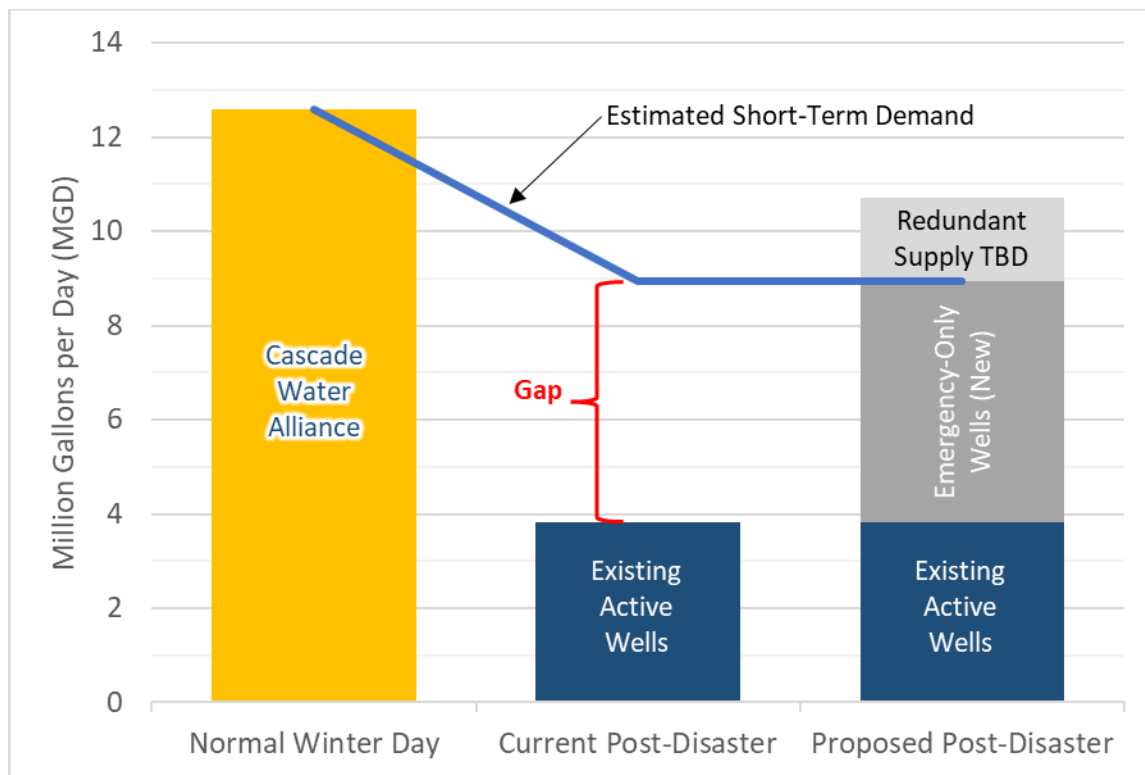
Million Gallons per Day (MGD)

14
12
10
8
6
4
2
0

Estimated Short-Term Demand

Cascade Water Alliance

Gap

Existing Active Wells

Redundant Supply TBD

Emergency-Only Wells (New)

Existing Active Wells

Normal Winter Day
Current Post-Disaster
Proposed Post-Disaster